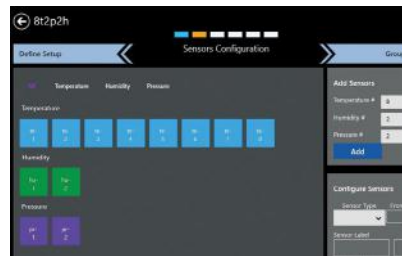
8t2p2h

Define Setup

Sensors Configuration

Grou

Temperature Humidity Pressure

Temperature

te 1
te 2
te 3
te 4
te 5
te 6
te 7
te 8

Humidity

hu 1
hu 2

Pressure

pr 1
pr 2

Add Sensors

Temperature # 8

Humidity # 2

Pressure # 2

Add

Configure Sensors

Sensor Type

Sensor Label